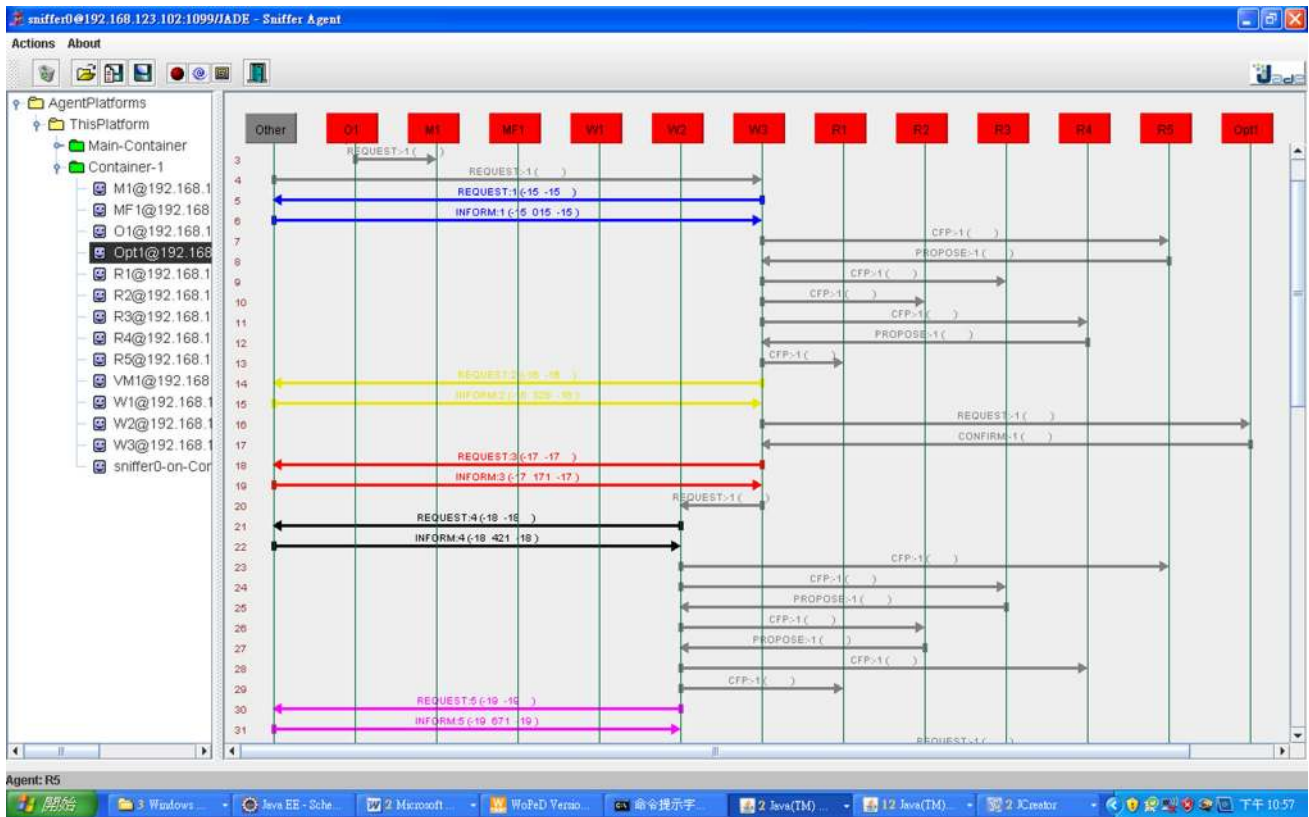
sniffer0@192.168.123.102:1099/JADE - Sniffer Agent

Actions About

AgentPlatforms
ThisPlatform
Main-Container
Container-1
M1@192.168.1
MF1@192.168
O1@192.168.1
Opt1@192.168
R1@192.168.1
R2@192.168.1
R3@192.168.1
R4@192.168.1
R5@192.168.1
VM1@192.168
W1@192.168.1
W2@192.168.1
W3@192.168.1
sniffer0-on-Cor

Other O1 M1 MF1 W1 W2 W3 R1 R2 R3 R4 R5 Opt1

3 REQUEST:-1 ( )
4 REQUEST:-1 ( )
5 REQUEST:1 (-15 -15 )
6 INFORM:1 (-15 015 -15 )
7 CFP:-1 ( )
8 PROPOSE:-1 ( )
9 CFP:-1 ( )
10 CFP:-1 ( )
11 CFP:-1 ( )
12 PROPOSE:-1 ( )
13 CFP:-1 ( )
14 REQUEST:2 (-16 -16 )
15 INFORM:2 (-16 329 -16 )
16 REQUEST:-1 ( )
17 CONFIRM:-1 ( )
18 REQUEST:3 (-17 -17 )
19 INFORM:3 (-17 171 -17 )
20 REQUEST:-1 ( )
21 REQUEST:4 (-18 -18 )
22 INFORM:4 (-18 421 -18 )
23 CFP:-1 ( )
24 CFP:-1 ( )
25 PROPOSE:-1 ( )
26 CFP:-1 ( )
27 PROPOSE:-1 ( )
28 CFP:-1 ( )
29 CFP:-1 ( )
30 REQUEST:5 (-19 -19 )
31 INFORM:5 (-19 671 -19 )
REQUEST:-1 (

Agent: R5

開始 3 Windows ... Java EE - Sche... 2 Microsoft ... WoPeD Versio... 命令提示字... 2 Java(TM) ... 12 Java(TM)... 2 JCreator 下午 10:57